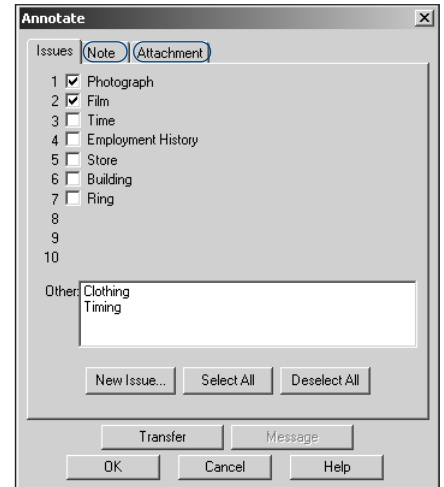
Annotate

Issues | Note | Attachment

1 ☑ Photograph
2 ☑ Film
3 ☐ Time
4 ☐ Employment History
5 ☐ Store
6 ☐ Building
7 ☐ Ring
8
9
10

Other: Clothing
Timing

New Issue... | Select All | Deselect All

Transfer | Message

OK | Cancel | Help